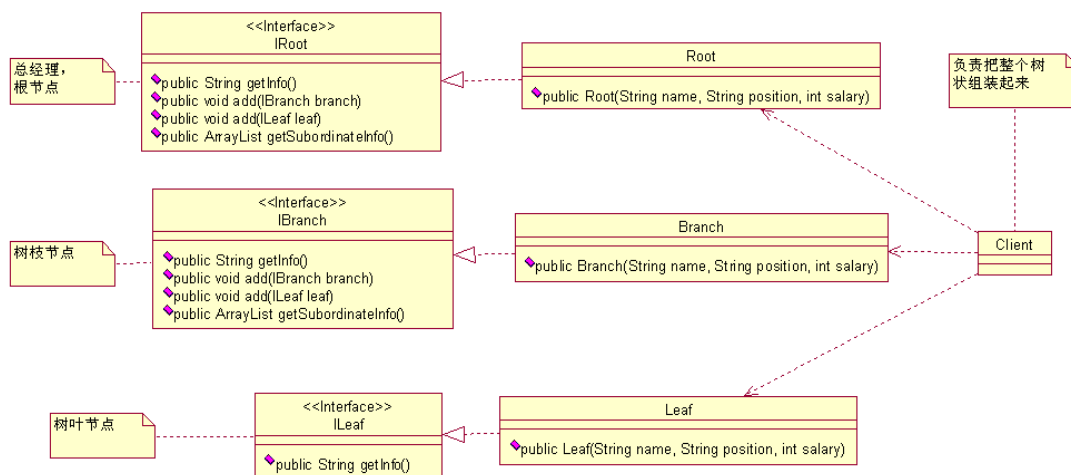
总经理，
根节点

<<Interface>>
IRoot

public String getInfo()
public void add(IBranch branch)
public void add(ILeaf leaf)
public ArrayList getSubordinateInfo()

Root

public Root(String name, String position, int salary)

负责把整个树
状组装起来

树枝节点

<<Interface>>
IBranch

public String getInfo()
public void add(IBranch branch)
public void add(ILeaf leaf)
public ArrayList getSubordinateInfo()

Branch

public Branch(String name, String position, int salary)

Client

树叶节点

<<Interface>>
ILeaf

public String getInfo()

Leaf

public Leaf(String name, String position, int salary)